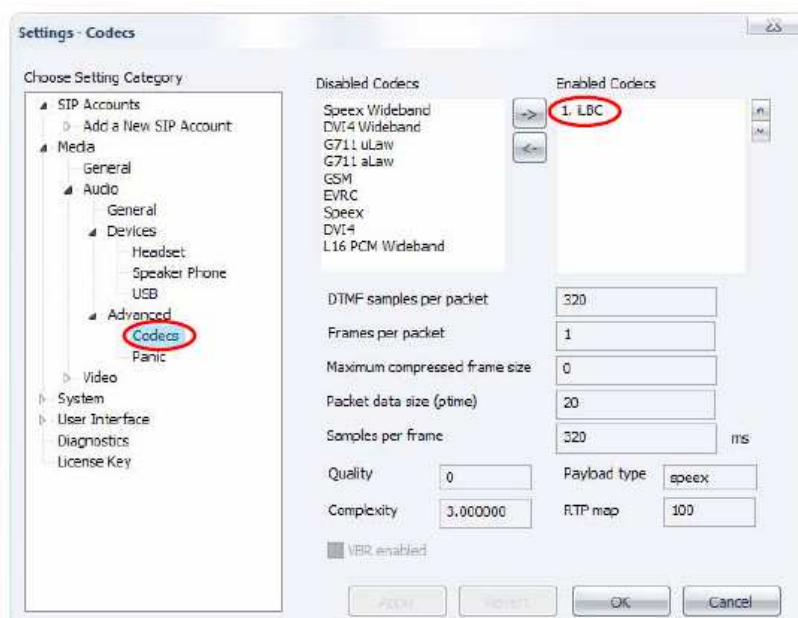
Settings - Codecs

Choose Setting Category

SIP Accounts
Add a New SIP Account
Media
General
Audio
General
Devices
Headset
Speaker Phone
USB
Advanced
Codecs
Panic
Video
System
User Interface
Diagnostics
License Key

Disabled Codecs
Speex Wideband
DVI4 Wideband
G711 uLaw
G711 aLaw
GSM
EVRC
Speex
DVI4
L16 PCM Wideband

->
<-

Enabled Codecs
1. iLBC

DTMF samples per packet | 320
Frames per packet | 1
Maximum compressed frame size | 0
Packet data size (ptime) | 20
Samples per frame | 320 ms

Quality | 0
Payload type | speex
Complexity | 3.000000
RTP map | 100

VBR enabled

Apply
Revert
OK
Cancel